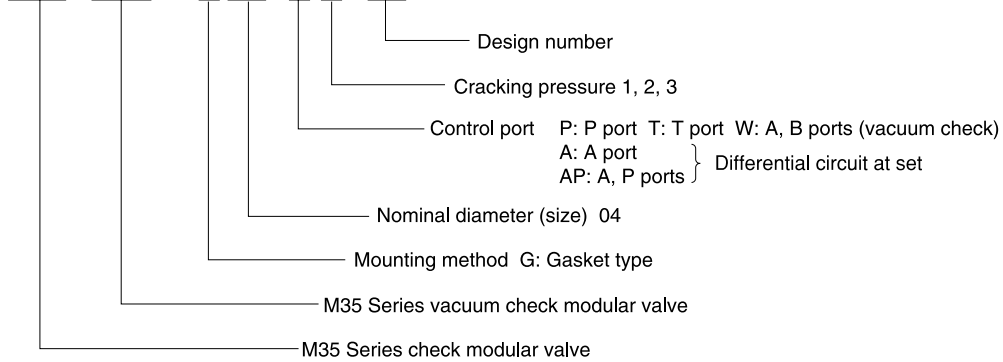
Design number

Cracking pressure 1, 2, 3

Control port P: P port T: T port W: A, B ports (vacuum check)
A: A port
AP: A, P ports
Differential circuit at set

Nominal diameter (size) 04

Mounting method G: Gasket type

M35 Series vacuum check modular valve

M35 Series check modular valve